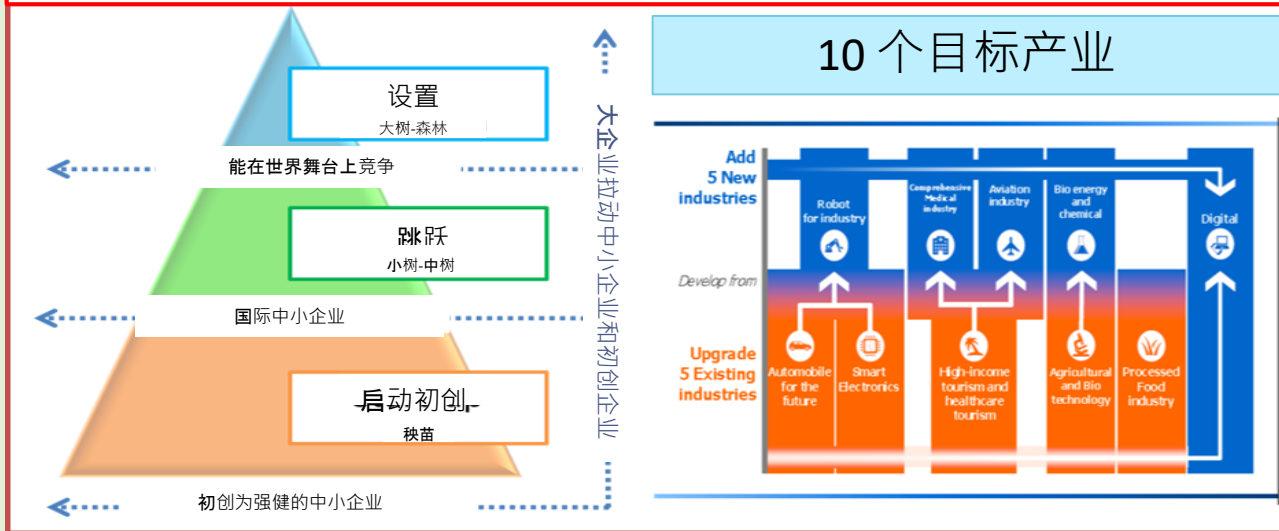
设置
大树-森林

能在世界舞台上竞争

跳跃
小树-中树

国际中小企业

启动初创
秧苗

初创为强健的中小企业

大企业拉动中小企业和初创企业

10 个目标产业

Add 5 New industries

Robot for industry

Comprehensive Medical industry

Aviation industry

Bio energy and chemical

Digital

Develop from

Upgrade 5 Existing industries

Automobile for the future

Smart Electronics

High-income tourism and healthcare tourism

Agricultural and Bio technology

Processed Food industry